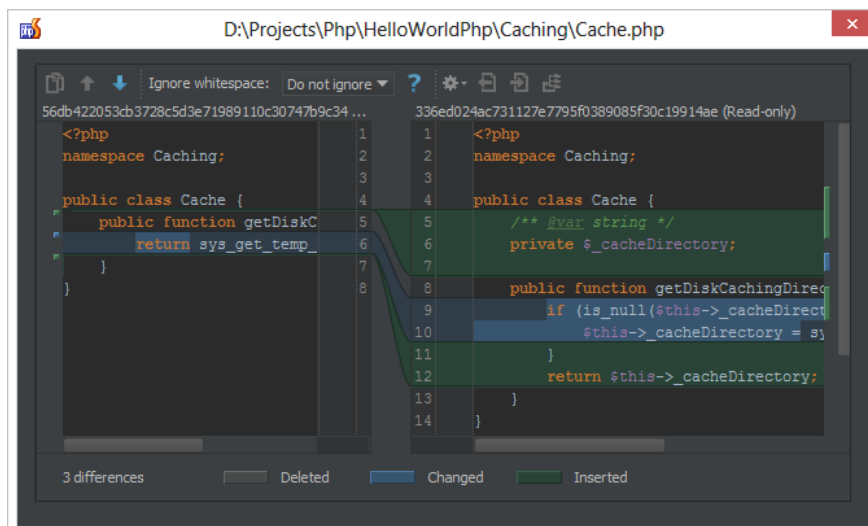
D:\Projects\Php\HelloWorldPhp\Caching\Cache.php

Ignore whitespace: Do not ignore ?

56db422053cb3728c5d3e71989110c30747b9c34 ...

1 <?php
2 namespace Caching;
3
4 public class Cache {
5 public function getDiskC
6 return sys_get_temp_
7 }
8 }

336ed024ac731127e7795f0389085f30c19914ae (Read-only)

1 <?php
2 namespace Caching;
3
4 public class Cache {
5 /** @var string */
6 private $_cacheDirectory;
7
8 public function getDiskCachingDirec
9 if (is_null($this->_cacheDirect
10 $this->_cacheDirectory = sy
11 }
12 return $this->_cacheDirectory;
13 }
14 }

3 differences Deleted Changed Inserted